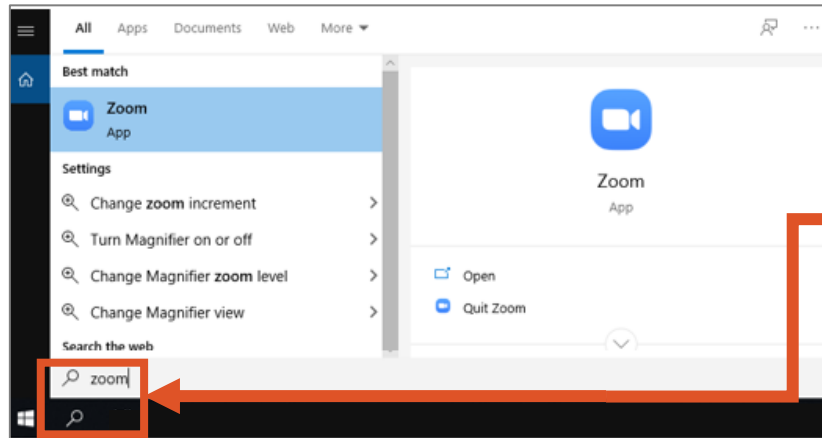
All Apps Documents Web More

Best match

Zoom
App

Settings

Change zoom increment

Turn Magnifier on or off

Change Magnifier zoom level

Change Magnifier view

Search the web

Zoom
App

Open

Quit Zoom

zoom